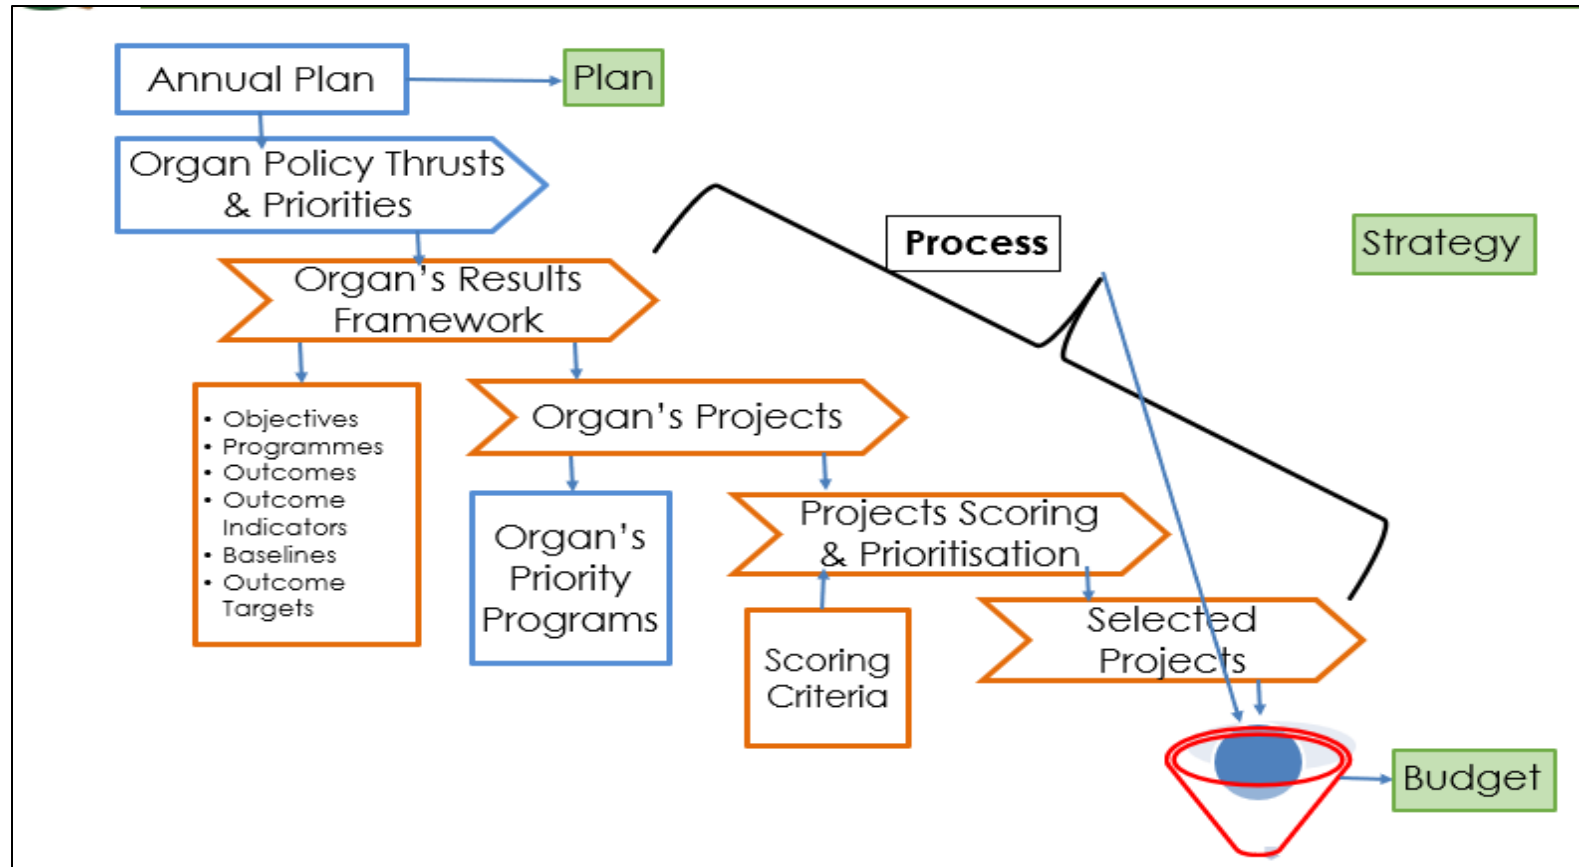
Annual Plan

Plan

Organ Policy Thrusts & Priorities

Process

Strategy

Organ's Results Framework

- Objectives
- Programmes
- Outcomes
- Outcome Indicators
- Baselines
- Outcome Targets

Organ's Projects

Organ's Priority Programs

Projects Scoring & Prioritisation

Scoring Criteria

Selected Projects

Budget